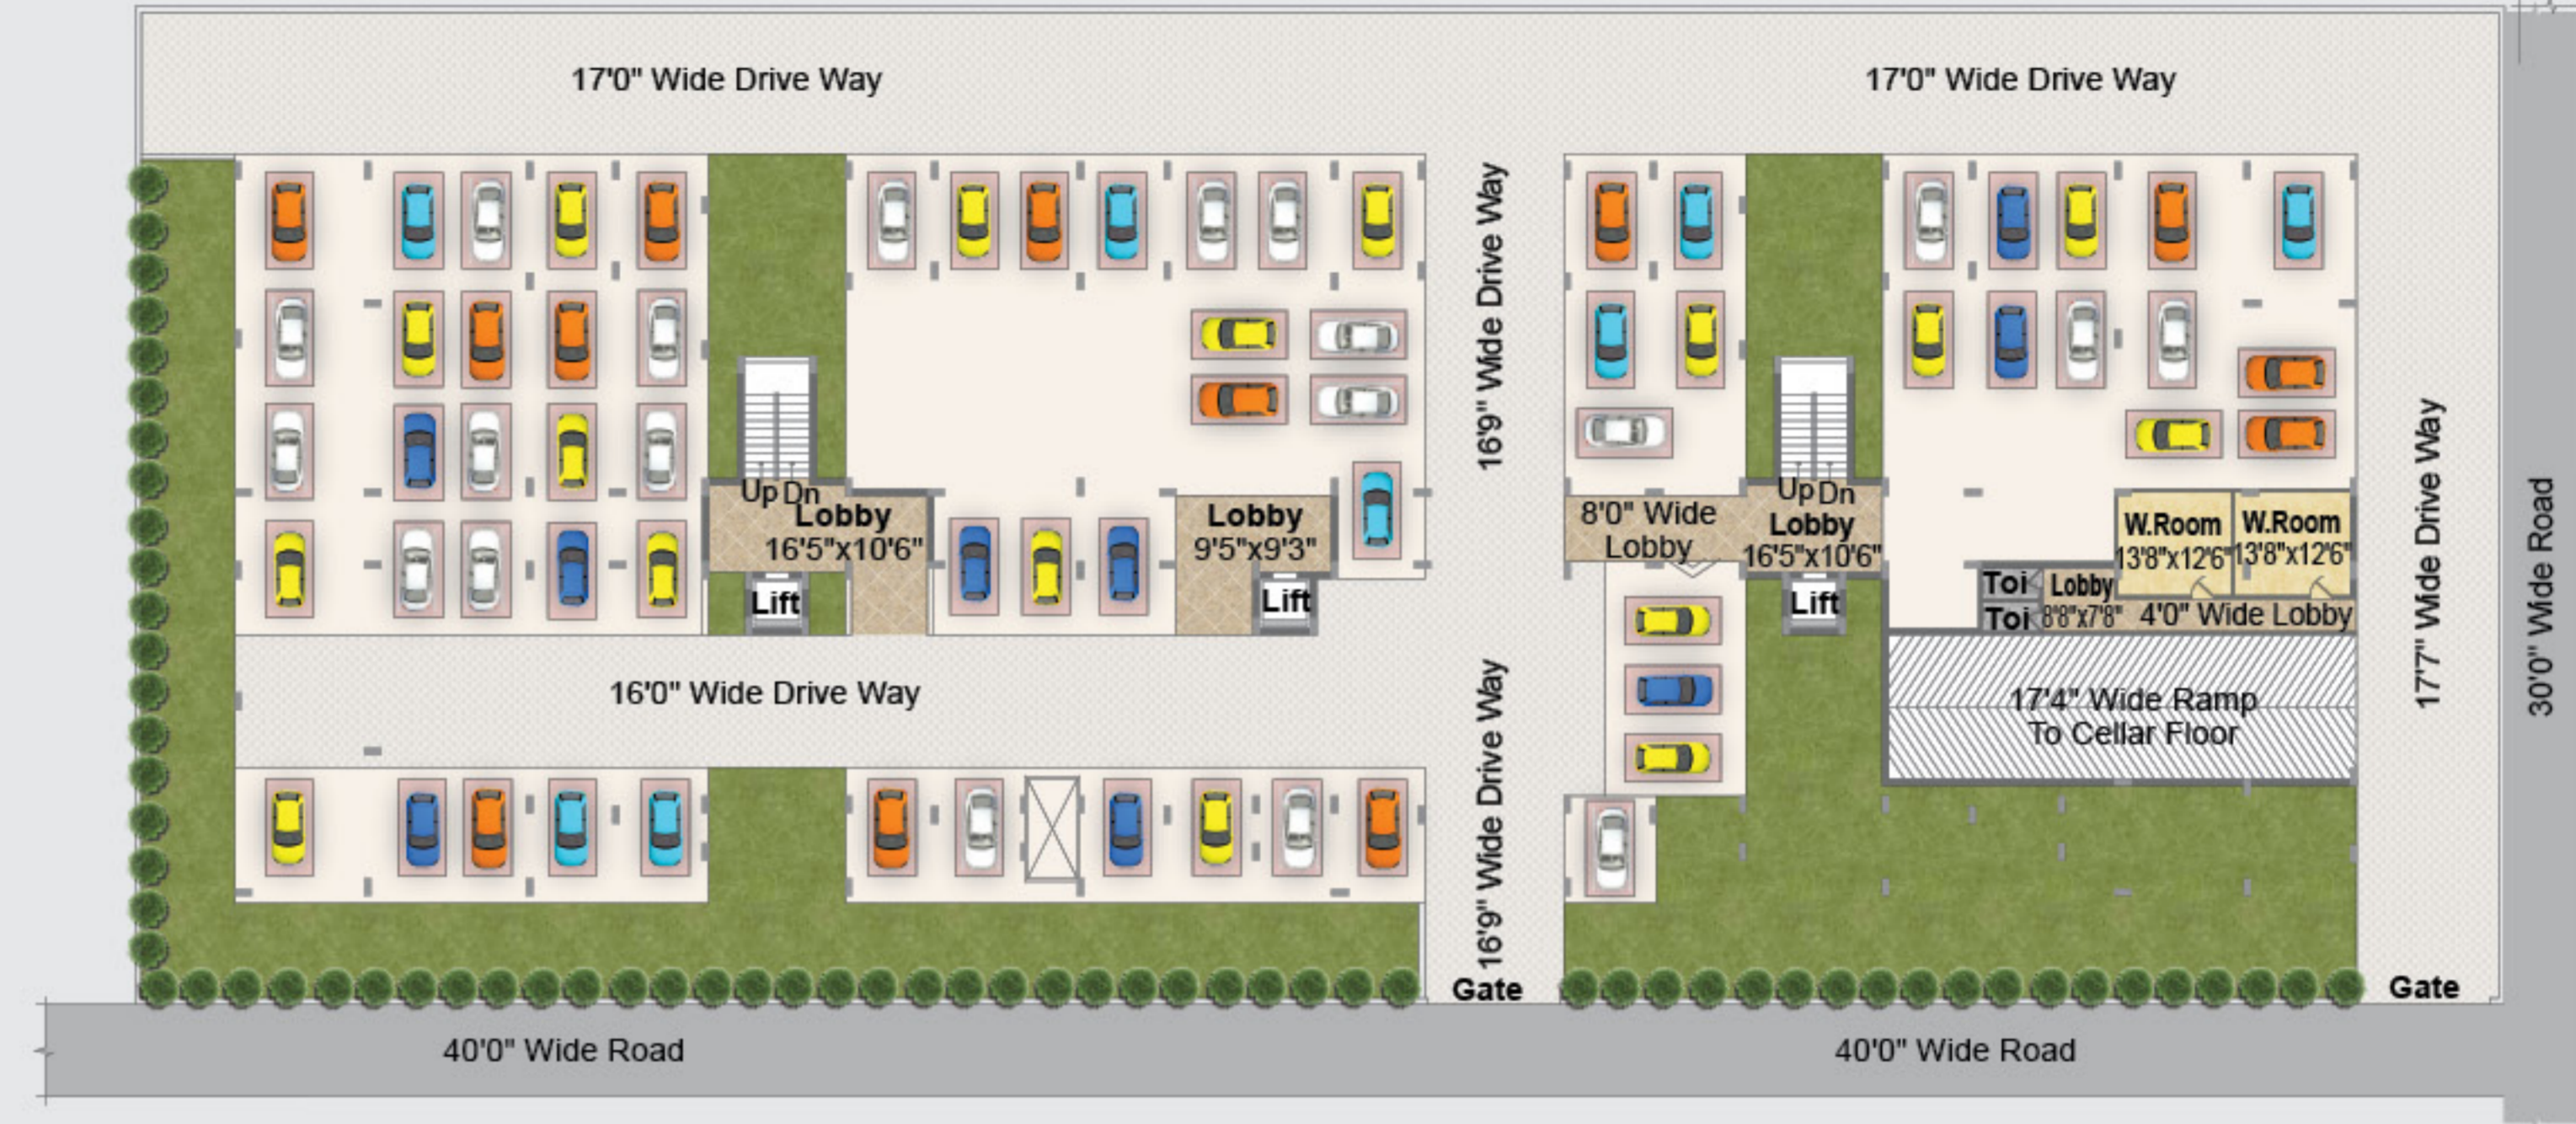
17'0" Wide Drive Way

17'0" Wide Drive Way

16'9" Wide Drive Way

Up Dn
Lobby
16'5"x10'6"

Lift

Lobby
9'5"x9'3"

Lift

8'0" Wide Lobby

Up Dn
Lobby
16'5"x10'6"

Lift

W.Room
13'8"x12'6"

W.Room
13'8"x12'6"

Toi

Toi

Lobby
8'8"x7'8"

4'0" Wide Lobby

17'7" Wide Drive Way

30'0" Wide Road

16'0" Wide Drive Way

17'4" Wide Ramp
To Cellar Floor

16'9" Wide Drive Way

Gate

Gate

40'0" Wide Road

40'0" Wide Road